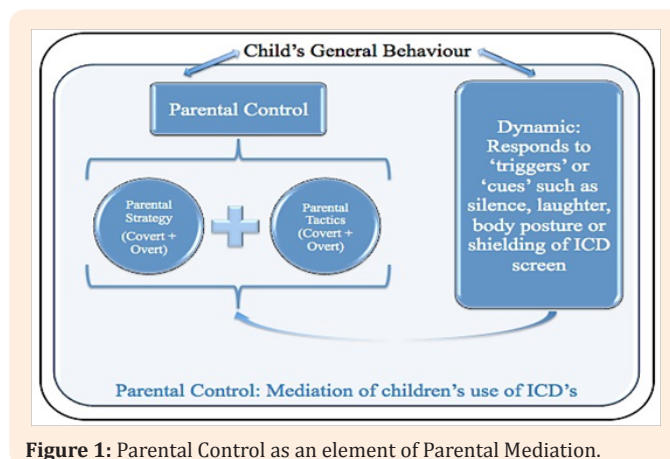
Child's General Behaviour

Parental Control

Parental Strategy (Covert + Overt)

Parental Tactics (Covert + Overt)

Dynamic: Responds to 'triggers' or 'cues' such as silence, laughter, body posture or shielding of ICD screen

Parental Control: Mediation of children's use of ICD's

**Figure 1:** Parental Control as an element of Parental Mediation.